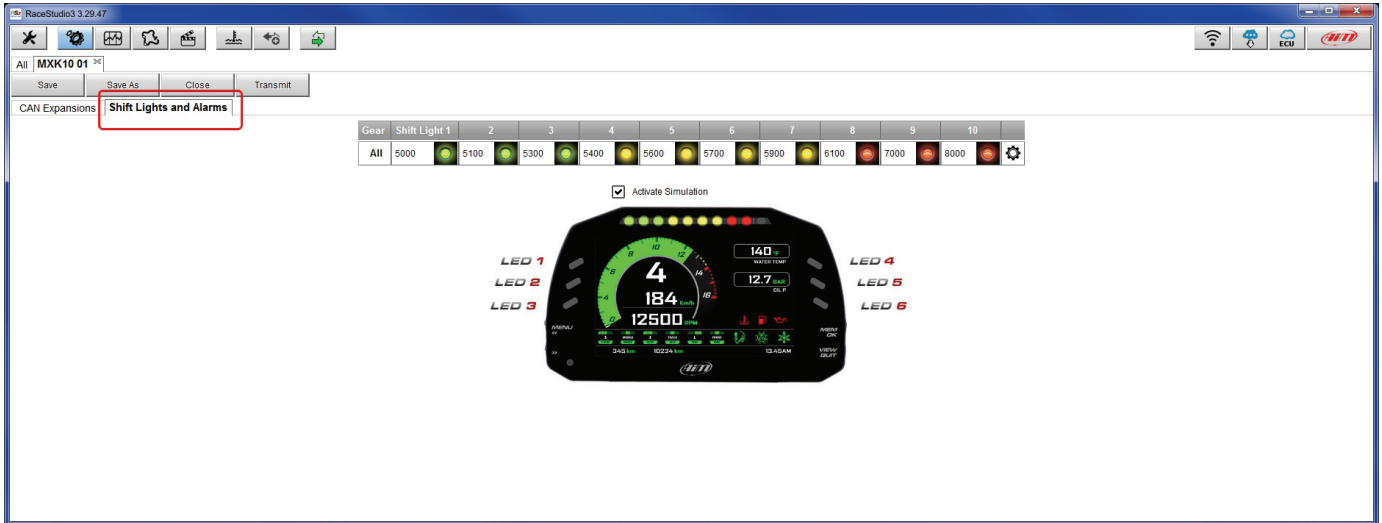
RaceStudio3 3.29.47

ECU

All MXK10 01

Save | Save As | Close | Transmit

CAN Expansions | Shift Lights and Alarms

| Gear | Shift Light 1 | 2 | 3 | 4 | 5 | 6 | 7 | 8 | 9 | 10 |
|---|---|---|---|---|---|---|---|---|---|---|
| All | 5000 | 5100 | 5300 | 5400 | 5600 | 5700 | 5900 | 6100 | 7000 | 8000 |

Activate Simulation

LED 1
LED 2
LED 3
LED 4
LED 5
LED 6

MENU
MENU OK
VIEW QUIT

4
184 Km/h
12500 RPM
140 °F WATER TEMP
12.7 BAR OIL P
345 km
10234 km
13:45AM